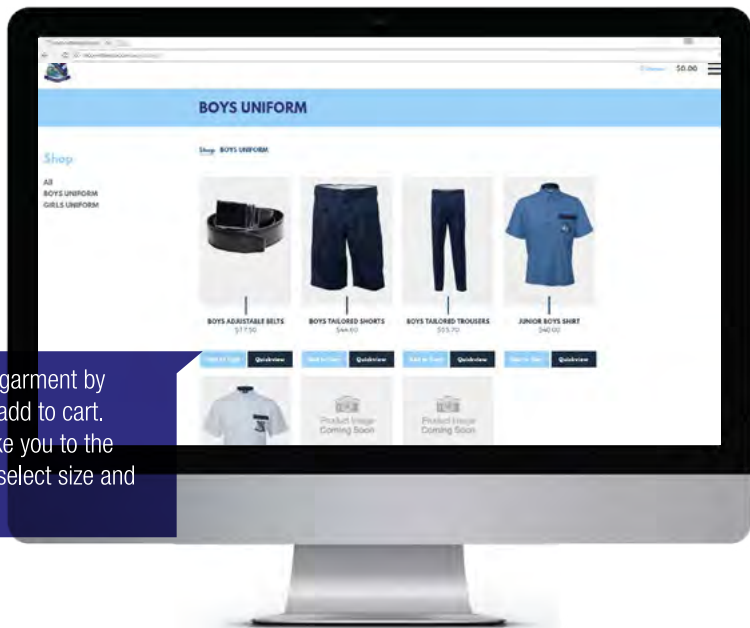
$0.00

BOYS UNIFORM

Shop

All
BOYS UNIFORM
GIRLS UNIFORM

Shop BOYS UNIFORM

BOYS ADJUSTABLE BELTS
$17.50

BOYS TAILORED SHORTS
$44.60

BOYS TAILORED TROUSERS
$55.70

JUNIOR BOYS SHIRT
$40.00

Add to Cart Quickview
Add to Cart Quickview
Add to Cart Quickview
Add to Cart Quickview

Product Image Coming Soon
Product Image Coming Soon

garment by
add to cart.
ke you to the
select size and